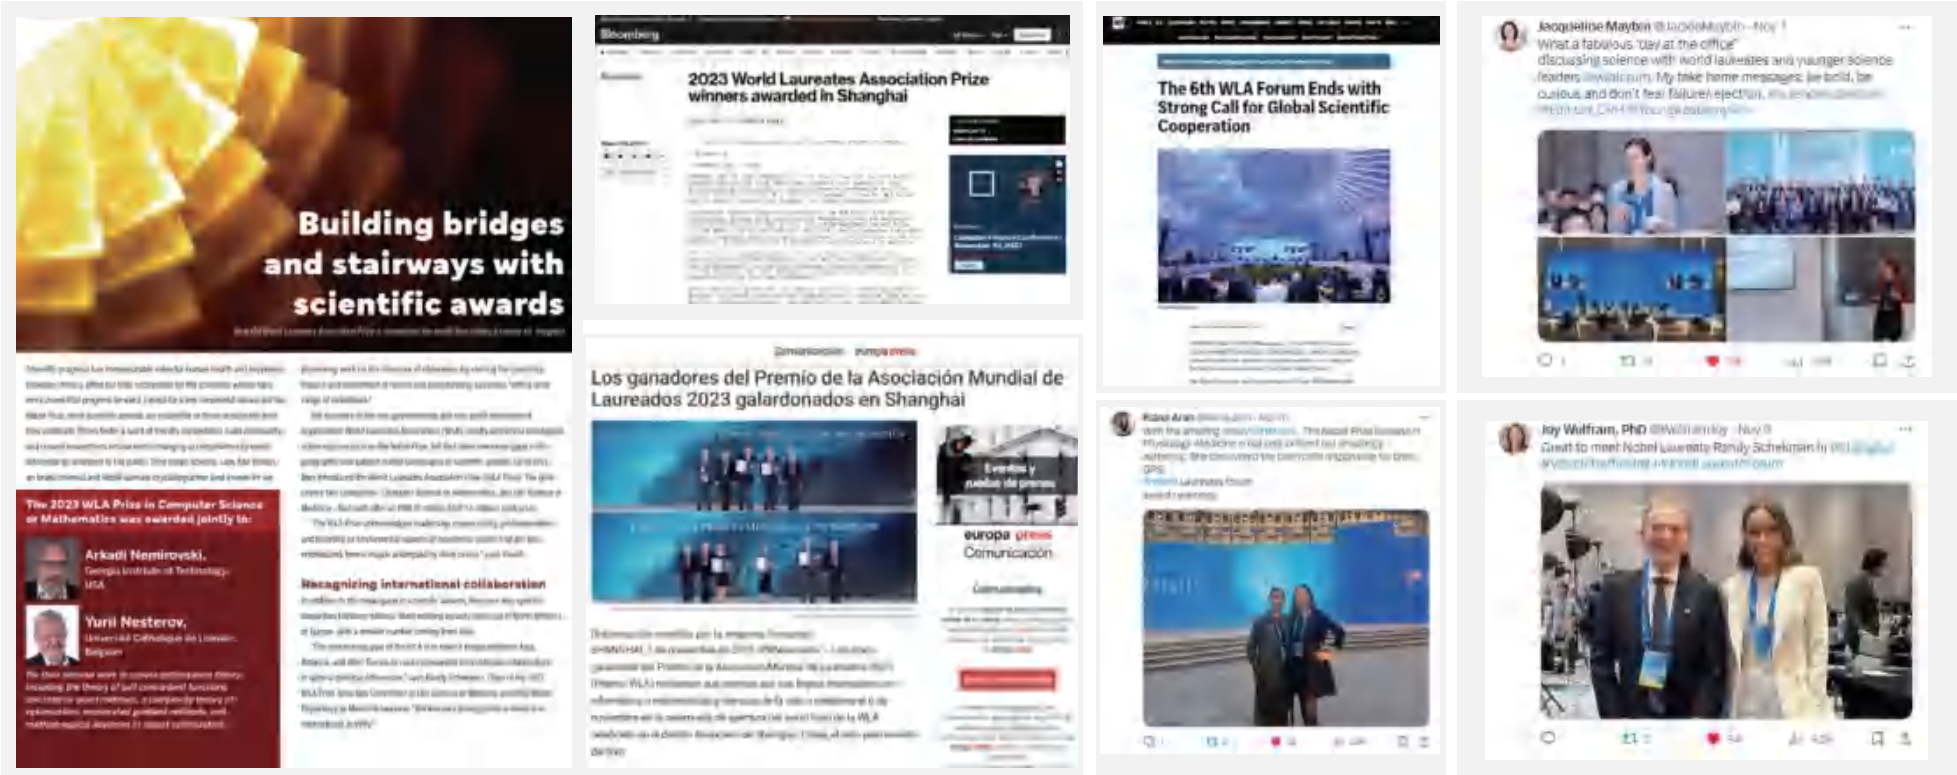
Building bridges and stairways with scientific awards

The 2023 WLA Prize in Computer Science or Mathematics was awarded jointly to:

Arkadi Nemirovski, Georgia Institute of Technology, USA

Yurii Nesterov, Université Catholique de Louvain, Belgium

Recognizing international collaboration

Bloomberg

2023 World Laureates Association Prize winners awarded in Shanghai

Los ganadores del Premio de la Asociación Mundial de Laureados 2023 galardonados en Shanghai

Comunicación europa press

Eventos y ruedas de prensa

europa press Comunicación

The 6th WLA Forum Ends with Strong Call for Global Scientific Cooperation

Jacqueline Maybin @JackieMaybin · Nov 1
What a fabulous "day at the office" discussing science with world laureates and younger science leaders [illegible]. My take home messages: be bold, be curious and don't fear failure/rejection. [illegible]

Joy Wolfram, PhD @Wolfram·Joy · Nov 9
Great to meet Nobel Laureate Randy Schekman in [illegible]